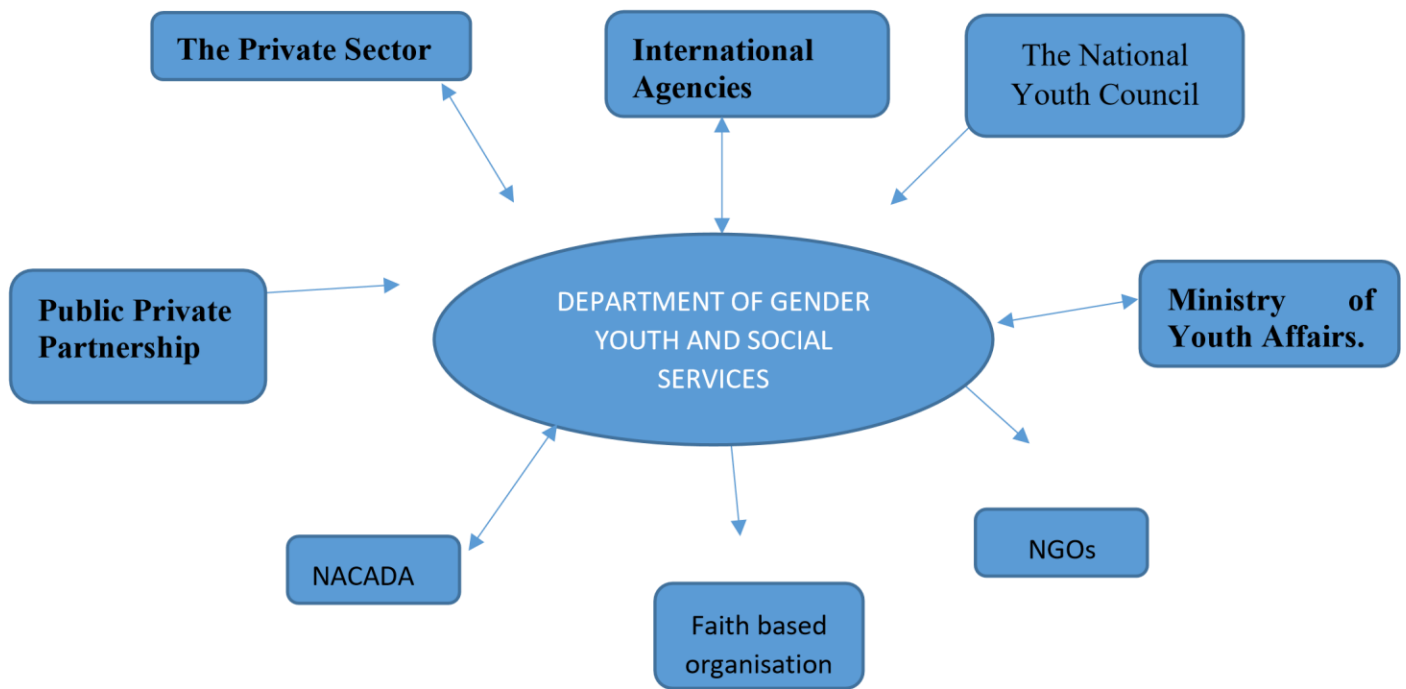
The Private Sector

International Agencies

The National Youth Council

Public Private Partnership

DEPARTMENT OF GENDER YOUTH AND SOCIAL SERVICES

Ministry of Youth Affairs.

NACADA

Faith based organisation

NGOs